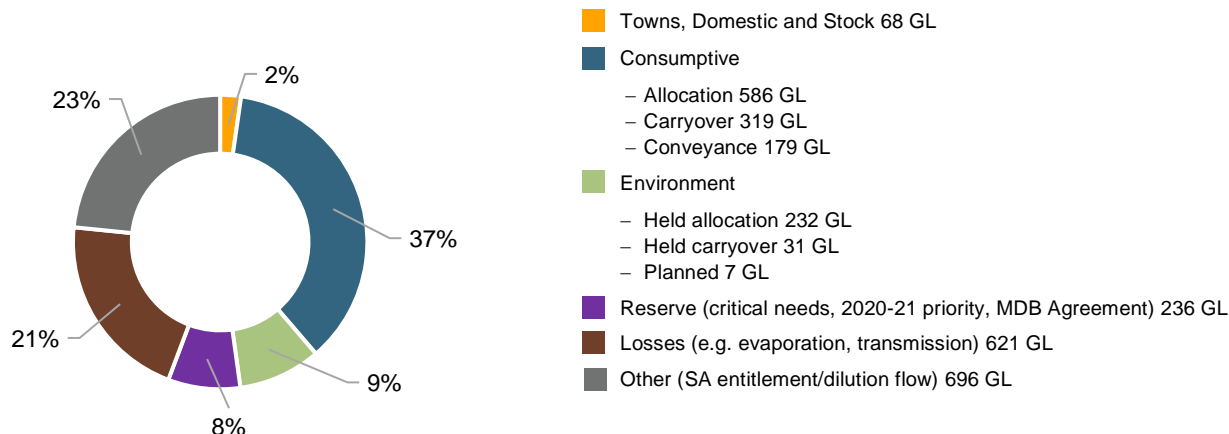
2%
37%
9%
8%
21%
23%

Towns, Domestic and Stock 68 GL
Consumptive
– Allocation 586 GL
– Carryover 319 GL
– Conveyance 179 GL
Environment
– Held allocation 232 GL
– Held carryover 31 GL
– Planned 7 GL
Reserve (critical needs, 2020-21 priority, MDB Agreement) 236 GL
Losses (e.g. evaporation, transmission) 621 GL
Other (SA entitlement/dilution flow) 696 GL